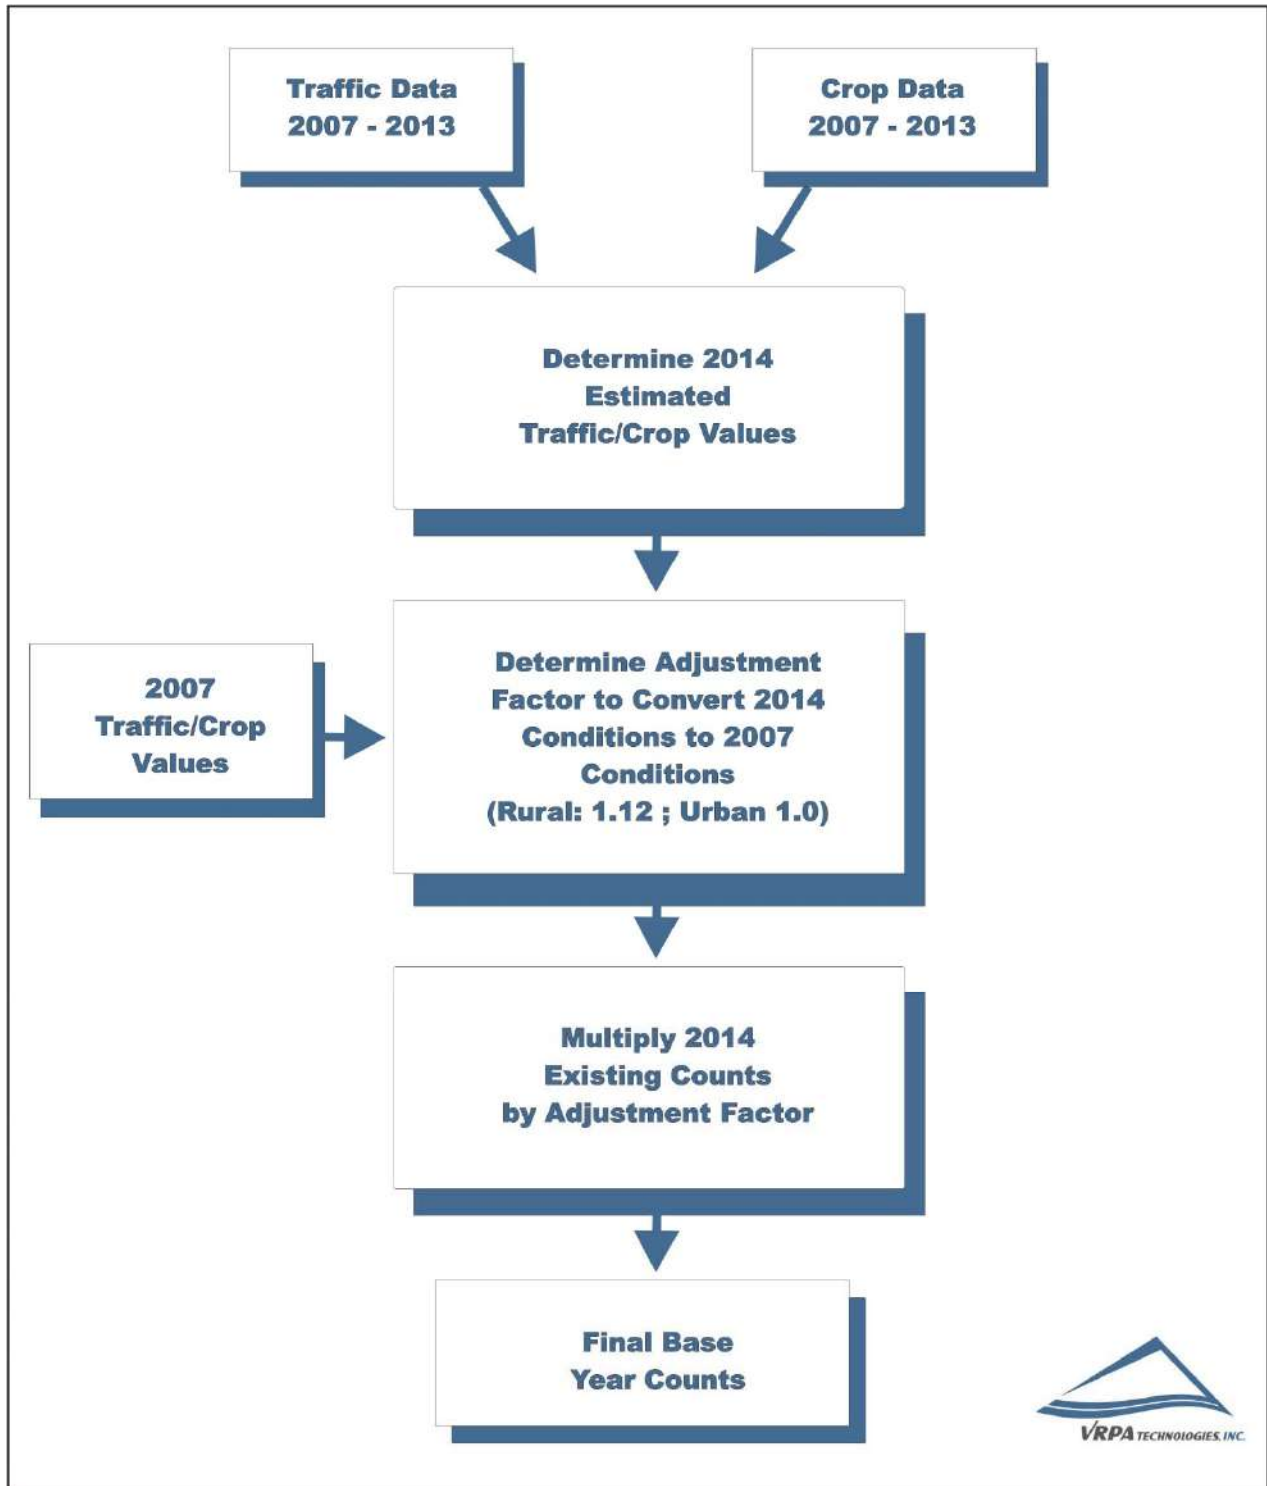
Traffic Data
2007 - 2013

Crop Data
2007 - 2013

Determine 2014
Estimated
Traffic/Crop Values

2007
Traffic/Crop
Values

Determine Adjustment
Factor to Convert 2014
Conditions to 2007
Conditions
(Rural: 1.12 ; Urban 1.0)

Multiply 2014
Existing Counts
by Adjustment Factor

Final Base
Year Counts

VRPA TECHNOLOGIES, INC.